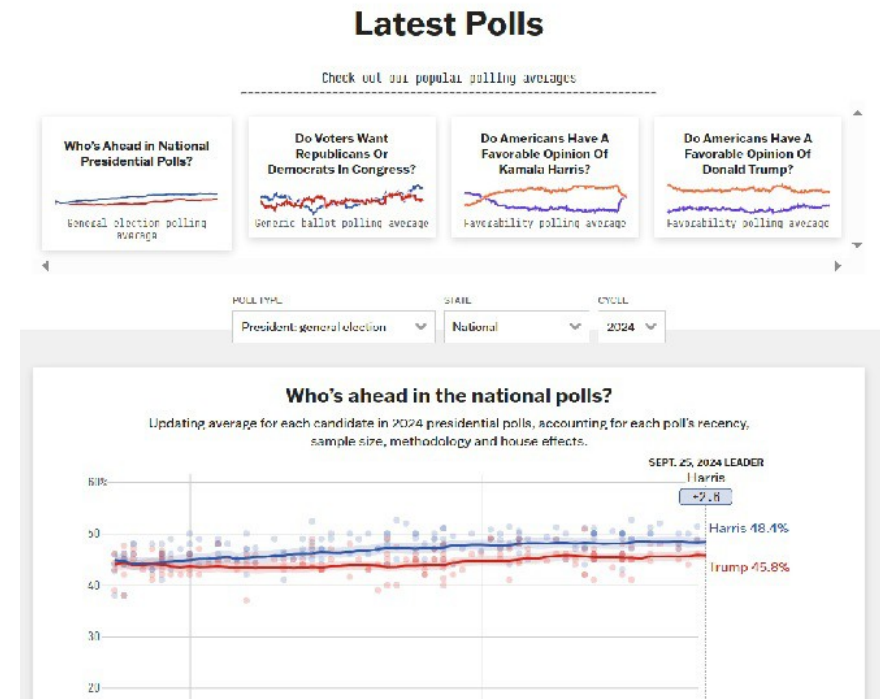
Latest Polls

Check out our popular polling averages

Who's Ahead in National Presidential Polls?

General election polling average

Do Voters Want Republicans Or Democrats In Congress?

Generic ballot polling average

Do Americans Have A Favorable Opinion Of Kamala Harris?

Favorability polling average

Do Americans Have A Favorable Opinion Of Donald Trump?

Favorability polling average

POLL TYPE
President: general election

STATE
National

CYCLE
2024

Who's ahead in the national polls?

Updating average for each candidate in 2024 presidential polls, accounting for each poll's recency, sample size, methodology and house effects.

SEPT. 25, 2024 LEADER
Harris
+2.6

60%
50
40
30
20

Harris 48.4%
Trump 45.8%